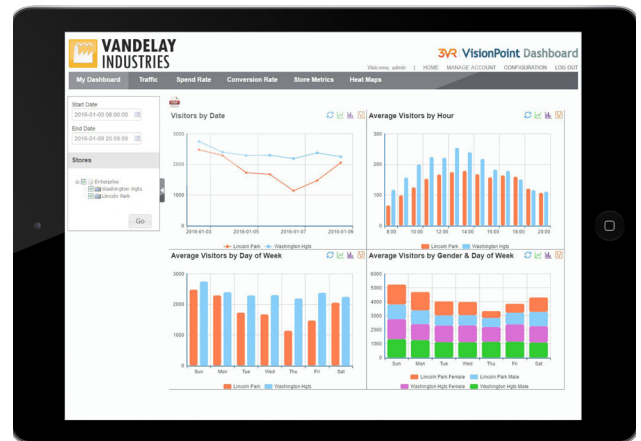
VANDELAY INDUSTRIES

3VR | VisionPoint Dashboard

Welcome, admin | HOME MANAGE ACCOUNT CONFIGURATION LOG OUT

My Dashboard Traffic Spend Rate Conversion Rate Store Metrics Heat Maps

Start Date
2016-01-03 00:00:00
End Date
2016-01-09 20:59:59

Stores

Enterprise
Washington Hgts
Lincoln Park

Go

Visitors by Date

3000
2000
1000
0
2016-01-03 2016-01-05 2016-01-07 2016-01-09

Lincoln Park Washington Hgts

Average Visitors by Hour

300
200
100
0
8:00 10:00 12:00 14:00 16:00 18:00 20:00

Lincoln Park Washington Hgts

Average Visitors by Day of Week

3000
2000
1000
0
Sun Mon Tue Wed Thu Fri Sat

Lincoln Park Washington Hgts

Average Visitors by Gender & Day of Week

6000
4000
2000
0
Sun Mon Tue Wed Thu Fri Sat

Lincoln Park Female Lincoln Park Male
Washington Hgts Female Washington Hgts Male